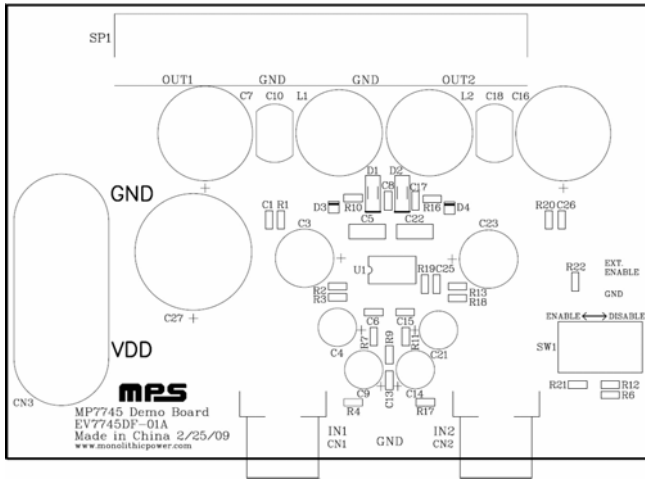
SP1

OUT1 GND GND OUT2

C7 C10 L1 L2 C18 C16

D1 D2 C8 C17

GND

D3 R10 R16 D4

C1 R1 C5 C22 R20 C26

C3 C23

U1 R19C25 R22 EXT. ENABLE

R2 R13
R3 R18 GND

C27

C6 C15 ENABLE⟷DISABLE

R7 R9 R11 SW1

VDD C4 C21

C9 C13 C14 R21 R12
R6

R4 R17

CN3

MPS
MP7745 Demo Board
EV7745DF-01A
Made in China 2/25/09
www.monolithicpower.com

IN1 CN1 GND IN2 CN2